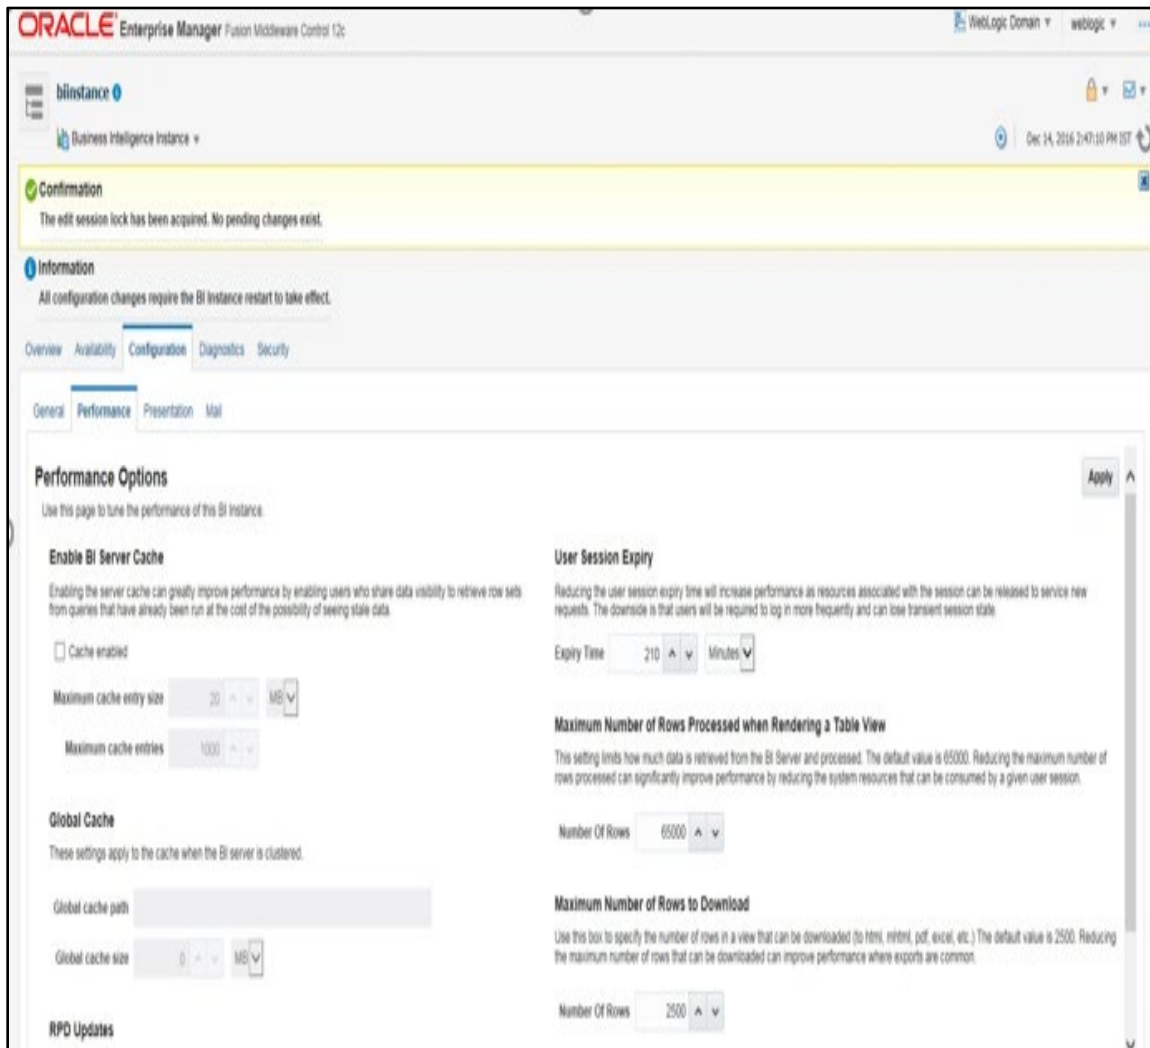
ORACLE Enterprise Manager Fusion Middleware Control 12c

WebLogic Domain ▾ weblogic ▾

biinstance

Business Intelligence Instance ▾

Dec 14, 2016 2:47:10 PM IST

Confirmation
The edit session lock has been acquired. No pending changes exist.

Information
All configuration changes require the BI instance restart to take effect.

Overview Availability Configuration Diagnostics Security

General Performance Presentation Mail

Performance Options
Use this page to tune the performance of this BI instance.

Apply

Enable BI Server Cache
Enabling the server cache can greatly improve performance by enabling users who share data visibility to retrieve row sets from queries that have already been run at the cost of the possibility of seeing stale data.

Cache enabled

Maximum cache entry size 20 MB

Maximum cache entries 1000

Global Cache
These settings apply to the cache when the BI server is clustered.

Global cache path

Global cache size 0 MB

RPD Updates

User Session Expiry
Reducing the user session expiry time will increase performance as resources associated with the session can be released to service new requests. The downside is that users will be required to log in more frequently and can lose transient session state.

Expiry Time 210 Minutes

Maximum Number of Rows Processed when Rendering a Table View
This setting limits how much data is retrieved from the BI Server and processed. The default value is 65000. Reducing the maximum number of rows processed can significantly improve performance by reducing the system resources that can be consumed by a given user session.

Number Of Rows 65000

Maximum Number of Rows to Download
Use this box to specify the number of rows in a view that can be downloaded (to html, mhtml, pdf, excel, etc.) The default value is 2500. Reducing the maximum number of rows that can be downloaded can improve performance where exports are common.

Number Of Rows 2500